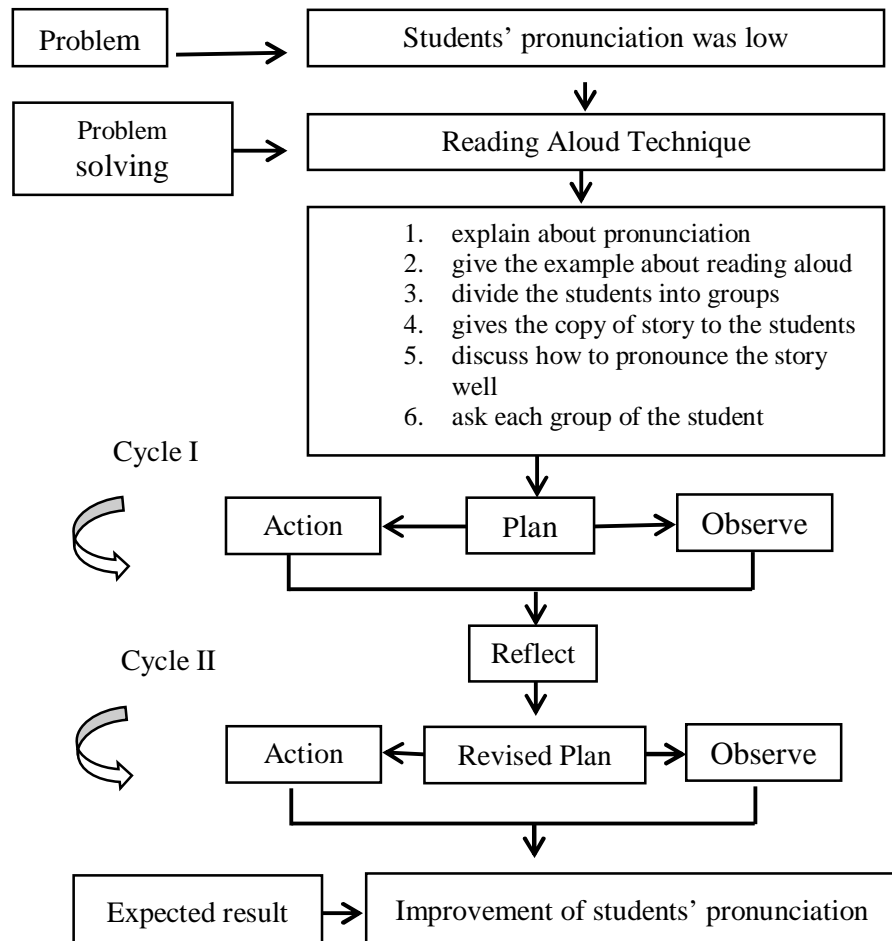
Problem

Students' pronunciation was low

Problem solving

Reading Aloud Technique

1. explain about pronunciation
2. give the example about reading aloud
3. divide the students into groups
4. gives the copy of story to the students
5. discuss how to pronounce the story well
6. ask each group of the student

Cycle I

Action

Plan

Observe

Reflect

Cycle II

Action

Revised Plan

Observe

Expected result

Improvement of students' pronunciation